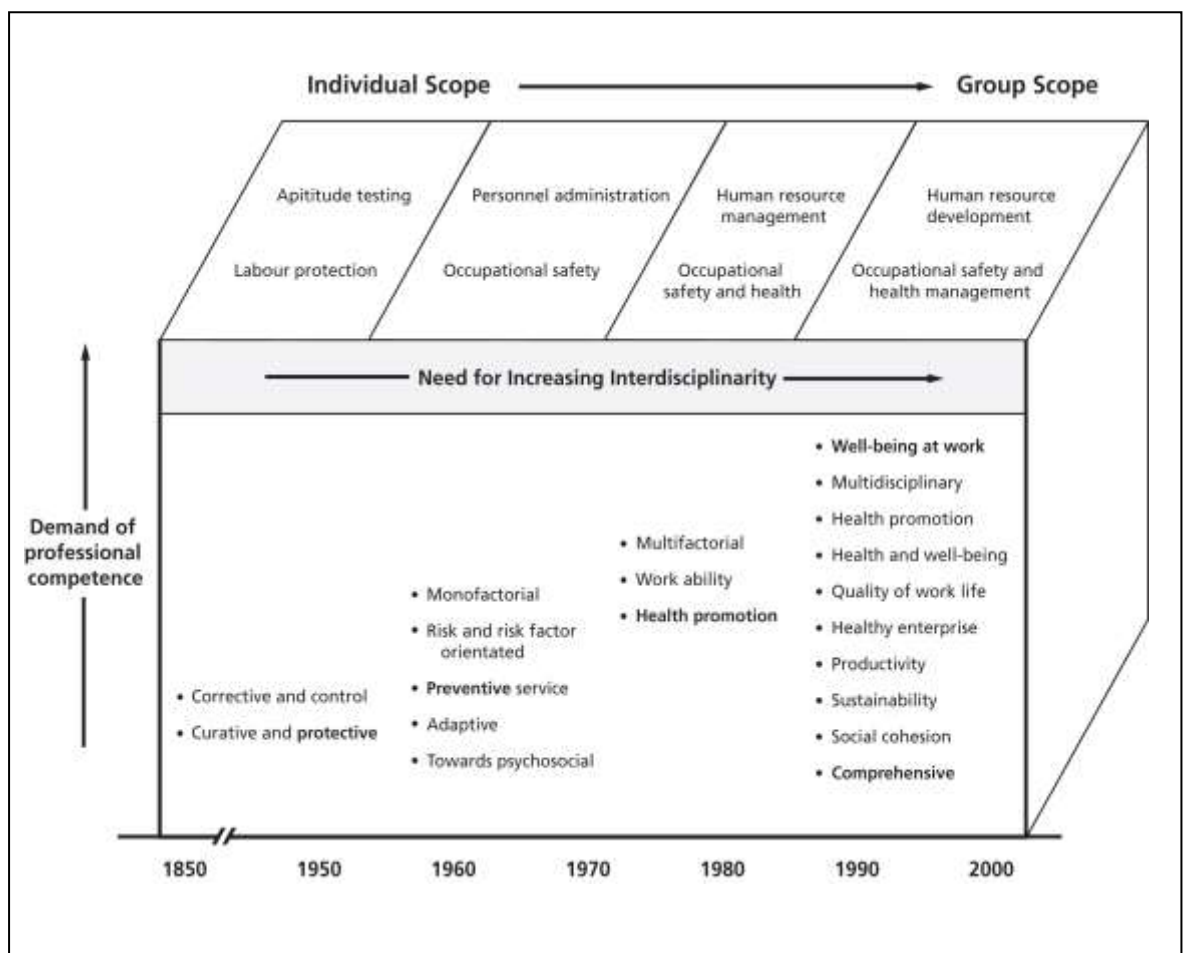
Individual Scope

Group Scope

Apititude testing

Labour protection

Personnel administration

Occupational safety

Human resource management

Occupational safety and health

Human resource development

Occupational safety and health management

Need for Increasing Interdisciplinarity

Demand of professional competence

• Corrective and control
• Curative and **protective**

• Monofactorial
• Risk and risk factor orientated
• **Preventive** service
• Adaptive
• Towards psychosocial

• Multifactorial
• Work ability
• **Health promotion**

• **Well-being at work**
• Multidisciplinary
• Health promotion
• Health and well-being
• Quality of work life
• Healthy enterprise
• Productivity
• Sustainability
• Social cohesion
• **Comprehensive**

1850 1950 1960 1970 1980 1990 2000